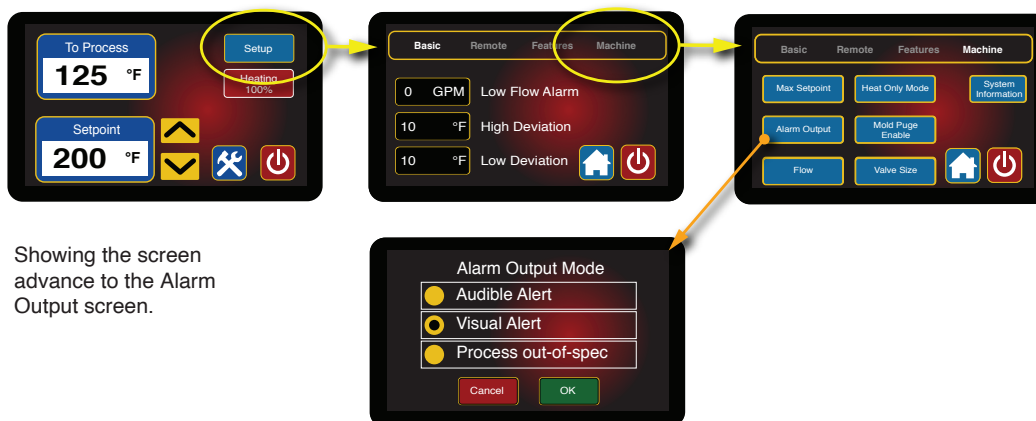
To Process
125 °F

Setup

Heating 100%

Setpoint
200 °F

Basic Remote Features Machine

0 GPM Low Flow Alarm
10 °F High Deviation
10 °F Low Deviation

Basic Remote Features Machine

Max Setpoint
Heat Only Mode
System Information
Alarm Output
Mold Puge Enable
Flow
Valve Size

Showing the screen advance to the Alarm Output screen.

Alarm Output Mode
Audible Alert
Visual Alert
Process out-of-spec
Cancel
OK